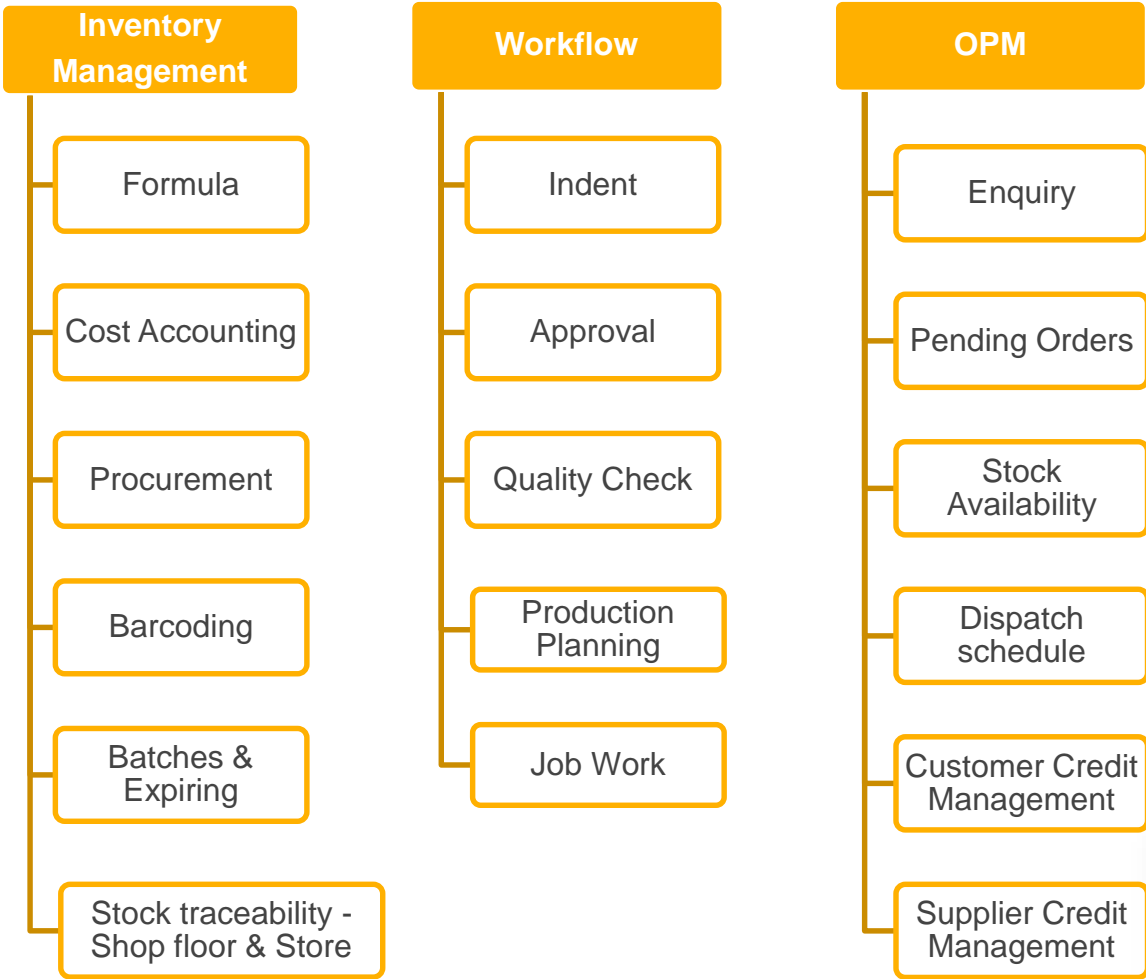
Inventory Management

Formula

Cost Accounting

Procurement

Barcoding

Batches & Expiring

Stock traceability - Shop floor & Store

Workflow

Indent

Approval

Quality Check

Production Planning

Job Work

OPM

Enquiry

Pending Orders

Stock Availability

Dispatch schedule

Customer Credit Management

Supplier Credit Management